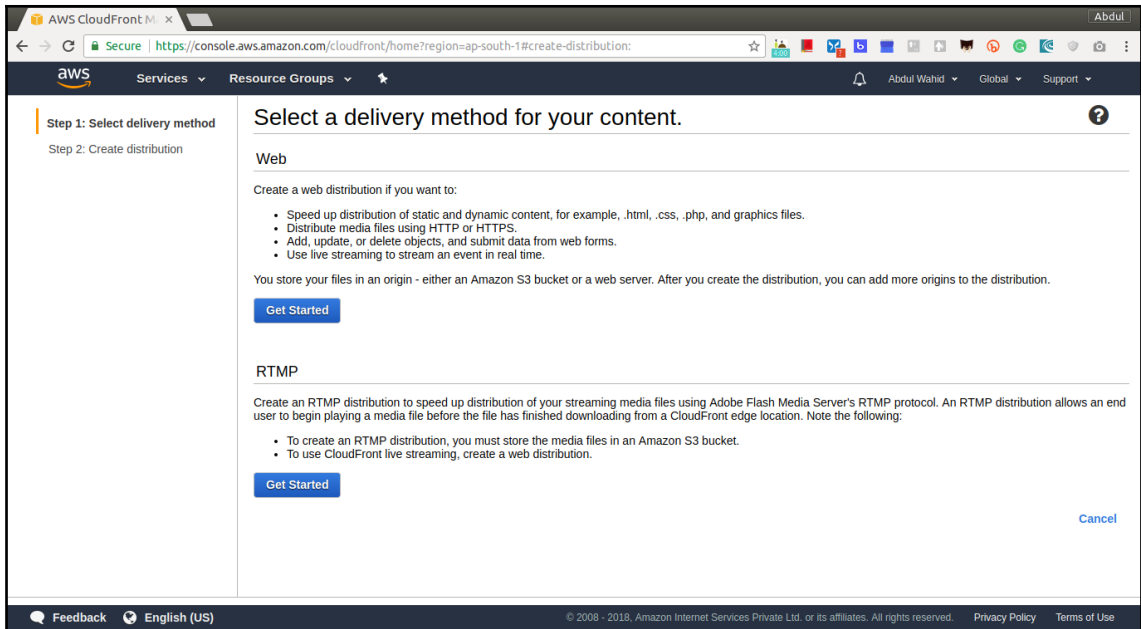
AWS CloudFront M ×

Abdul

Secure | https://console.aws.amazon.com/cloudfront/home?region=ap-south-1#create-distribution:

aws Services Resource Groups

Abdul Wahid Global Support

Step 1: Select delivery method
Step 2: Create distribution

Select a delivery method for your content.

Web

Create a web distribution if you want to:

- Speed up distribution of static and dynamic content, for example, .html, .css, .php, and graphics files.
- Distribute media files using HTTP or HTTPS.
- Add, update, or delete objects, and submit data from web forms.
- Use live streaming to stream an event in real time.

You store your files in an origin - either an Amazon S3 bucket or a web server. After you create the distribution, you can add more origins to the distribution.

Get Started

RTMP

Create an RTMP distribution to speed up distribution of your streaming media files using Adobe Flash Media Server's RTMP protocol. An RTMP distribution allows an end user to begin playing a media file before the file has finished downloading from a CloudFront edge location. Note the following:

- To create an RTMP distribution, you must store the media files in an Amazon S3 bucket.
- To use CloudFront live streaming, create a web distribution.

Get Started

Cancel

Feedback English (US)

© 2008 - 2018, Amazon Internet Services Private Ltd. or its affiliates. All rights reserved. Privacy Policy Terms of Use